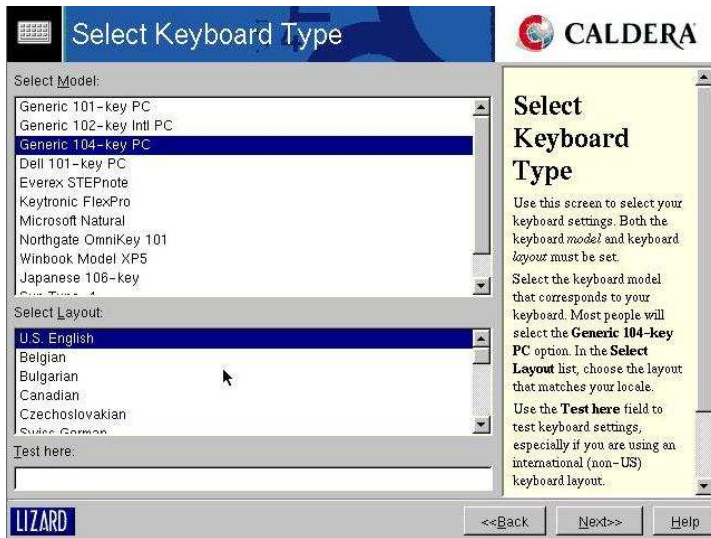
Select Keyboard Type

CALDERA

Select Model:

Generic 101-key PC
Generic 102-key Intl PC
Generic 104-key PC
Dell 101-key PC
Everex STEPnote
Keytronic FlexPro
Microsoft Natural
Northgate OmniKey 101
Winbook Model XP5
Japanese 106-key
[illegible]

Select Layout:

U.S. English
Belgian
Bulgarian
Canadian
Czechoslovakian
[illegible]

Test here:

Select Keyboard Type

Use this screen to select your keyboard settings. Both the keyboard *model* and keyboard *layout* must be set.

Select the keyboard model that corresponds to your keyboard. Most people will select the **Generic 104-key PC** option. In the **Select Layout** list, choose the layout that matches your locale.

Use the **Test here** field to test keyboard settings, especially if you are using an international (non-US) keyboard layout.

LIZARD

<<Back Next>> Help